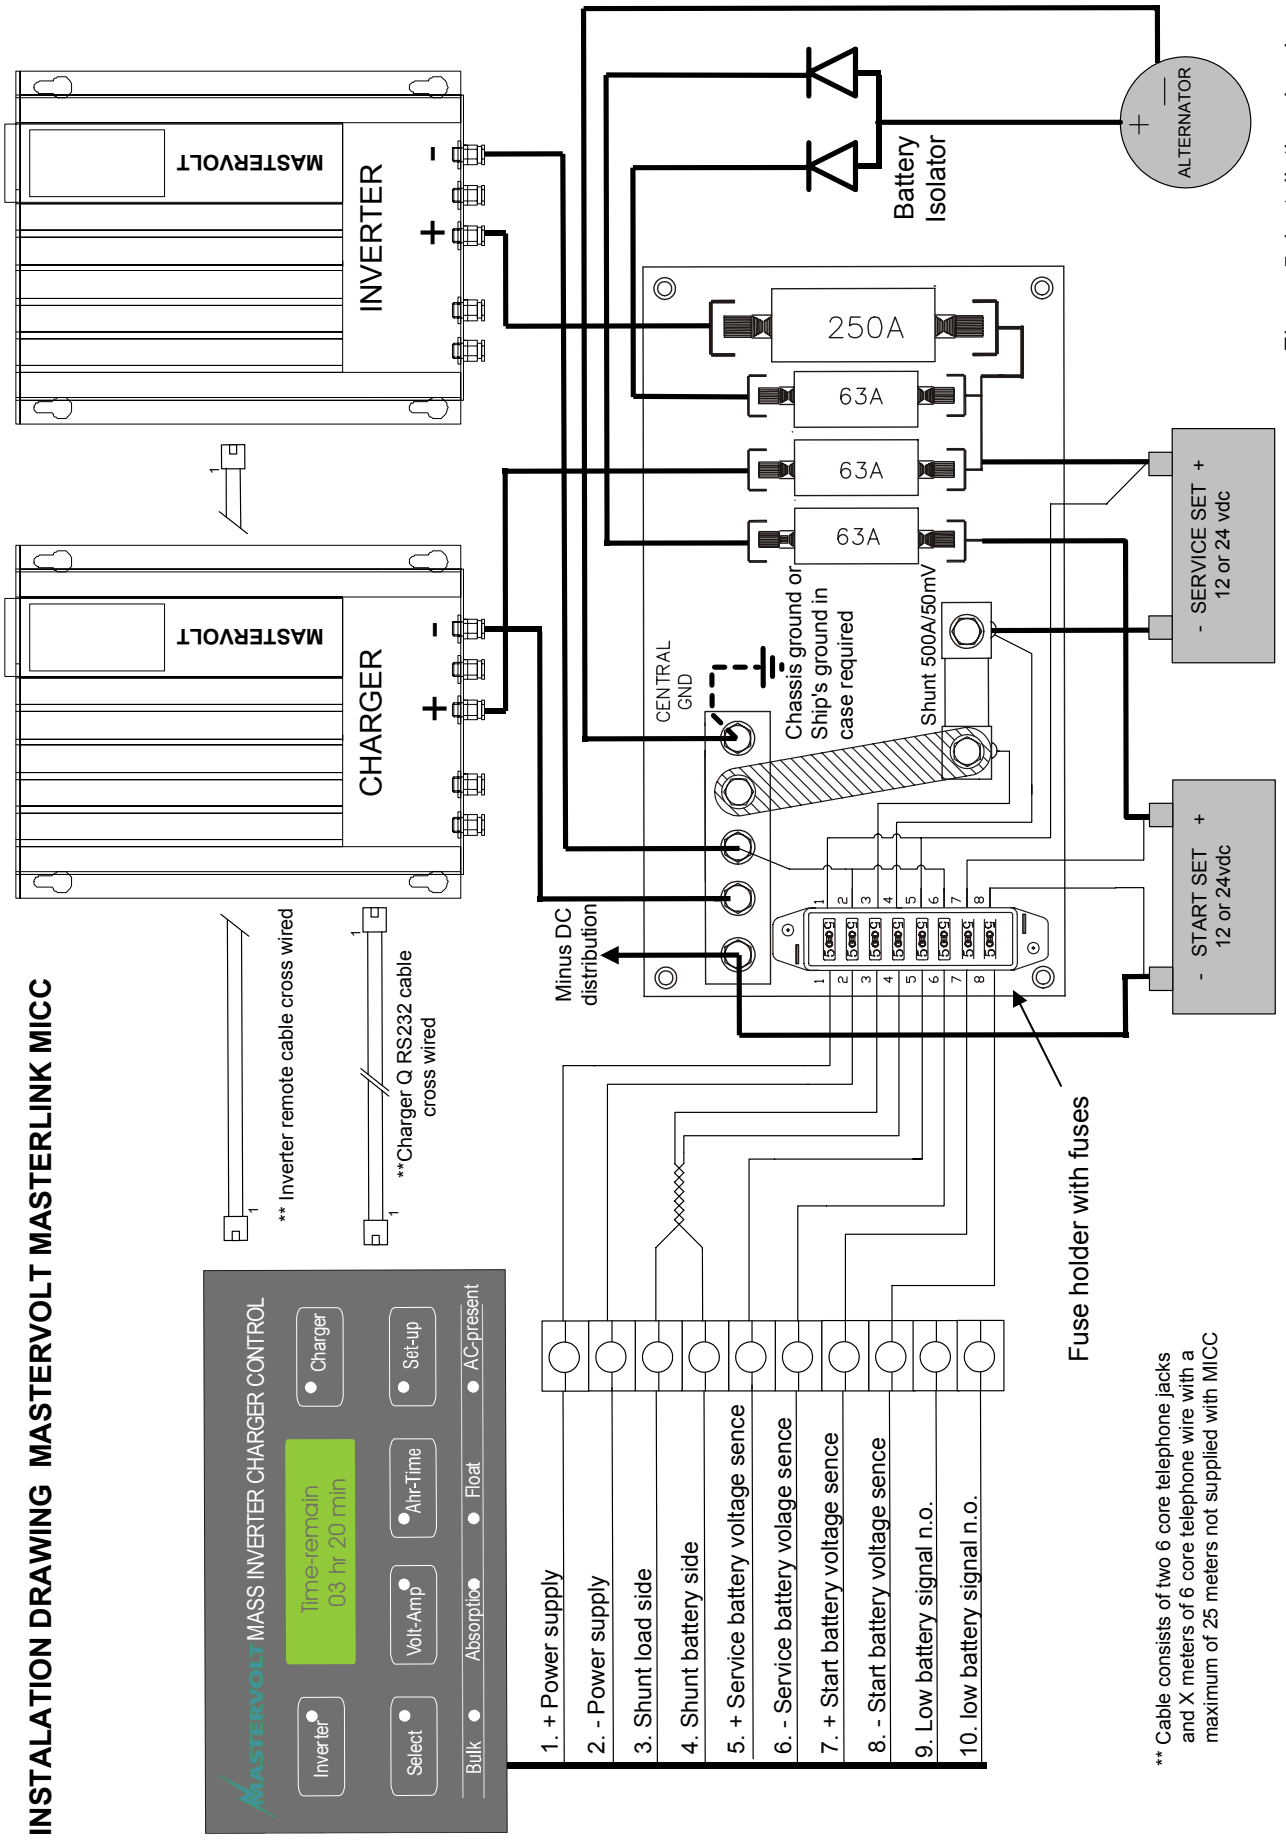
INSTALATION DRAWING MASTERVOLT MASTERLINK MICC

MASTERVOLT
INVERTER
-
+

MASTERVOLT
CHARGER
-
+

1

** Inverter remote cable cross wired
1

**Charger Q RS232 cable cross wired
1
1

MASTERVOLT MASS INVERTER CHARGER CONTROL
Time-remain
03 hr 20 min
Inverter
Select
Volt-Amp
Ahr-Time
Charger
Set-up
Bulk
Absorption
Float
AC-present

1. + Power supply
2. - Power supply
3. Shunt load side
4. Shunt battery side
5. + Service battery voltage sence
6. - Service battery volage sence
7. + Start battery voltage sence
8. - Start battery voltage sence
9. Low battery signal n.o.
10. low battery signal n.o.

Battery Isolator
ALTERNATOR
+
-

250A
63A
63A
63A

CENTRAL GND
Chassis ground or Ship's ground in case required
Shunt 500A/50mV
Minus DC distribution

1 2 3 4 5 6 7 8
5A 5A 5A 5A 5A 5A 5A 5A
1 2 3 4 5 6 7 8

Fuse holder with fuses

- SERVICE SET +
12 or 24 vdc

- START SET +
12 or 24vdc

** Cable consists of two 6 core telephone jacks and X meters of 6 core telephone wire with a maximum of 25 meters not supplied with MICC